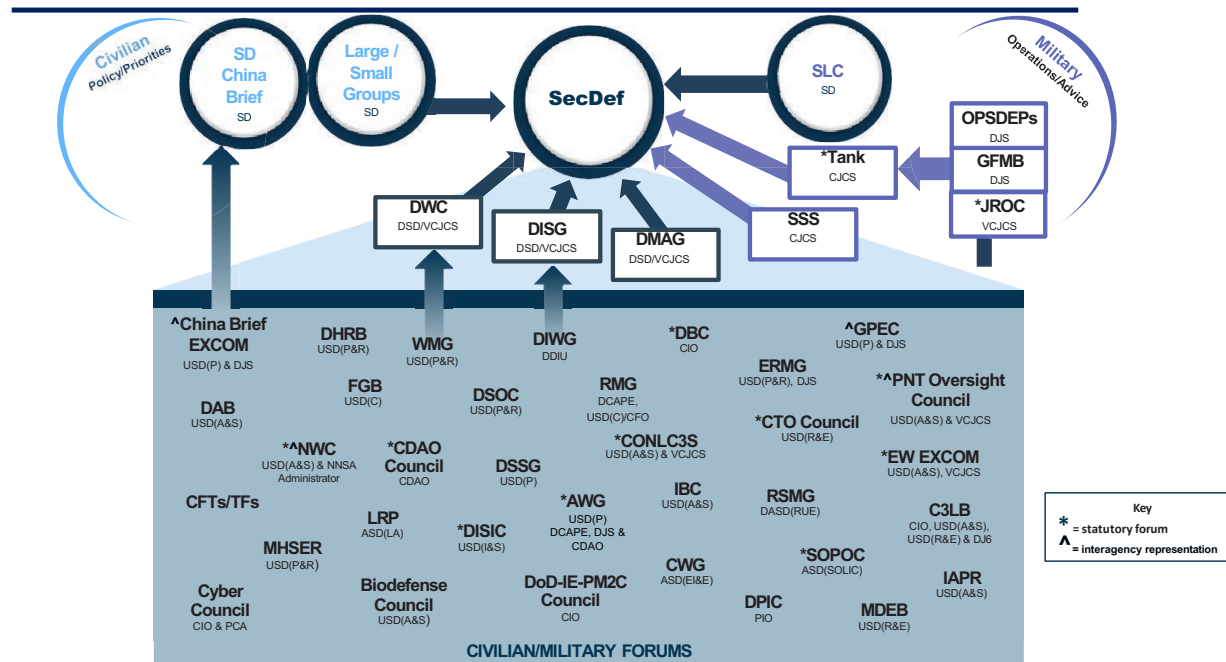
Civilian
Policy/Priorities

SD China Brief
SD

Large / Small Groups
SD

SecDef

SLC
SD

Military
Operations/Advice

OPSDEPs
DJS

GFMB
DJS

*JROC
VCJCS

*Tank
CJCS

SSS
CJCS

DWC
DSD/VCJCS

DISG
DSD/VCJCS

DMAG
DSD/VCJCS

^China Brief EXCOM
USD(P) & DJS

DHRB
USD(P&R)

WMG
USD(P&R)

DIWG
DDIU

*DBC
CIO

^GPEC
USD(P) & DJS

ERMG
USD(P&R), DJS

*^PNT Oversight Council
USD(A&S) & VCJCS

FGB
USD(C)

DSOC
USD(P&R)

RMG
DCAPE, USD(C)/CFO

DAB
USD(A&S)

*CTO Council
USD(R&E)

*^NWC
USD(A&S) & NNSA Administrator

*CDAO Council
CDAO

DSSG
USD(P)

*CONLC3S
USD(A&S) & VCJCS

*EW EXCOM
USD(A&S), VCJCS

CFTs/TFs

IBC
USD(A&S)

RSMG
DASD(RUE)

C3LB
CIO, USD(A&S), USD(R&E) & DJ6

*AWG
USD(P)
DCAPE, DJS & CDAO

LRP
ASD(LA)

*DISIC
USD(I&S)

MHSER
USD(P&R)

*SOPOC
ASD(SOLIC)

CWG
ASD(EI&E)

IAPR
USD(A&S)

Cyber Council
CIO & PCA

Biodefense Council
USD(A&S)

DoD-IE-PM2C Council
CIO

DPIC
PIO

MDEB
USD(R&E)

CIVILIAN/MILITARY FORUMS

Key
* = statutory forum
^ = interagency representation